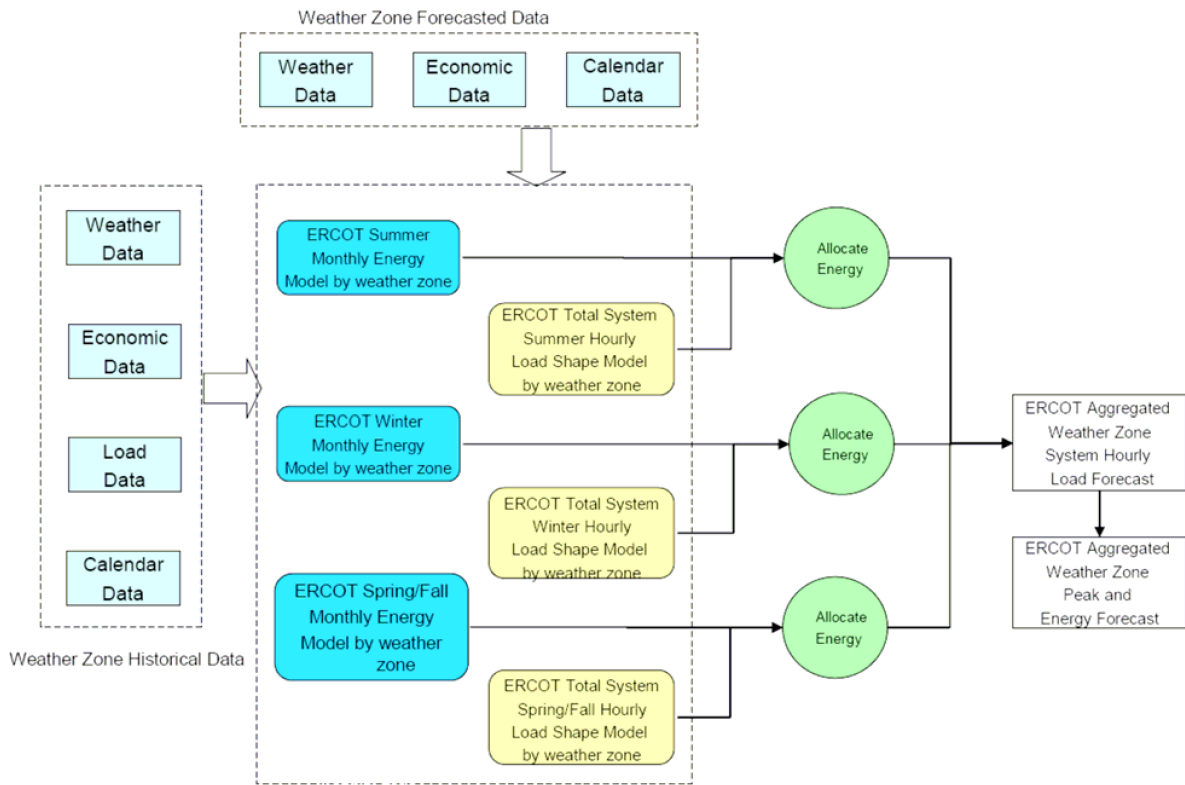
Weather Zone Forecasted Data

Weather Data

Economic Data

Calendar Data

Weather Data

Economic Data

Load Data

Calendar Data

Weather Zone Historical Data

ERCOT Summer Monthly Energy Model by weather zone

ERCOT Total System Summer Hourly Load Shape Model by weather zone

ERCOT Winter Monthly Energy Model by weather zone

ERCOT Total System Winter Hourly Load Shape Model by weather zone

ERCOT Spring/Fall Monthly Energy Model by weather zone

ERCOT Total System Spring/Fall Hourly Load Shape Model by weather zone

Allocate Energy

Allocate Energy

Allocate Energy

ERCOT Aggregated Weather Zone System Hourly Load Forecast

ERCOT Aggregated Weather Zone Peak and Energy Forecast